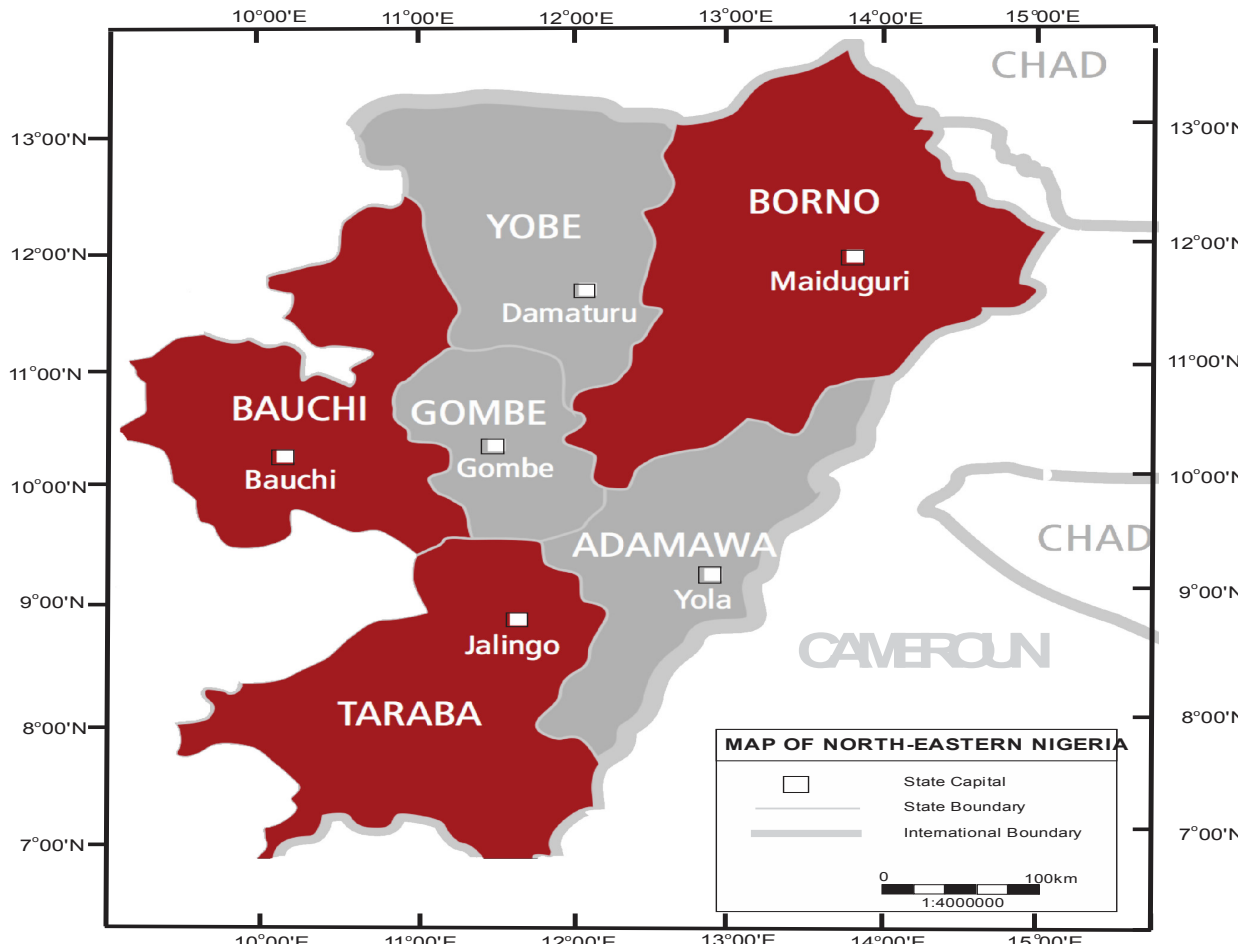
10°00'E 11°00'E 12°00'E 13°00'E 14°00'E 15°00'E

CHAD

13°00'N 12°00'N 11°00'N 10°00'N 9°00'N 8°00'N 7°00'N

13°00'N 12°00'N 11°00'N 10°00'N 9°00'N 8°00'N 7°00'N

YOBE
Damaturu

BORNO
Maiduguri

BAUCHI
Bauchi

GOMBE
Gombe

ADAMAWA
Yola

CHAD

CAMEROUN

Jalingo

TARABA

MAP OF NORTH-EASTERN NIGERIA

State Capital
State Boundary
Intemational Boundary

0 100km
1:4000000

10°00'E 11°00'E 12°00'E 13°00'E 14°00'E 15°00'E